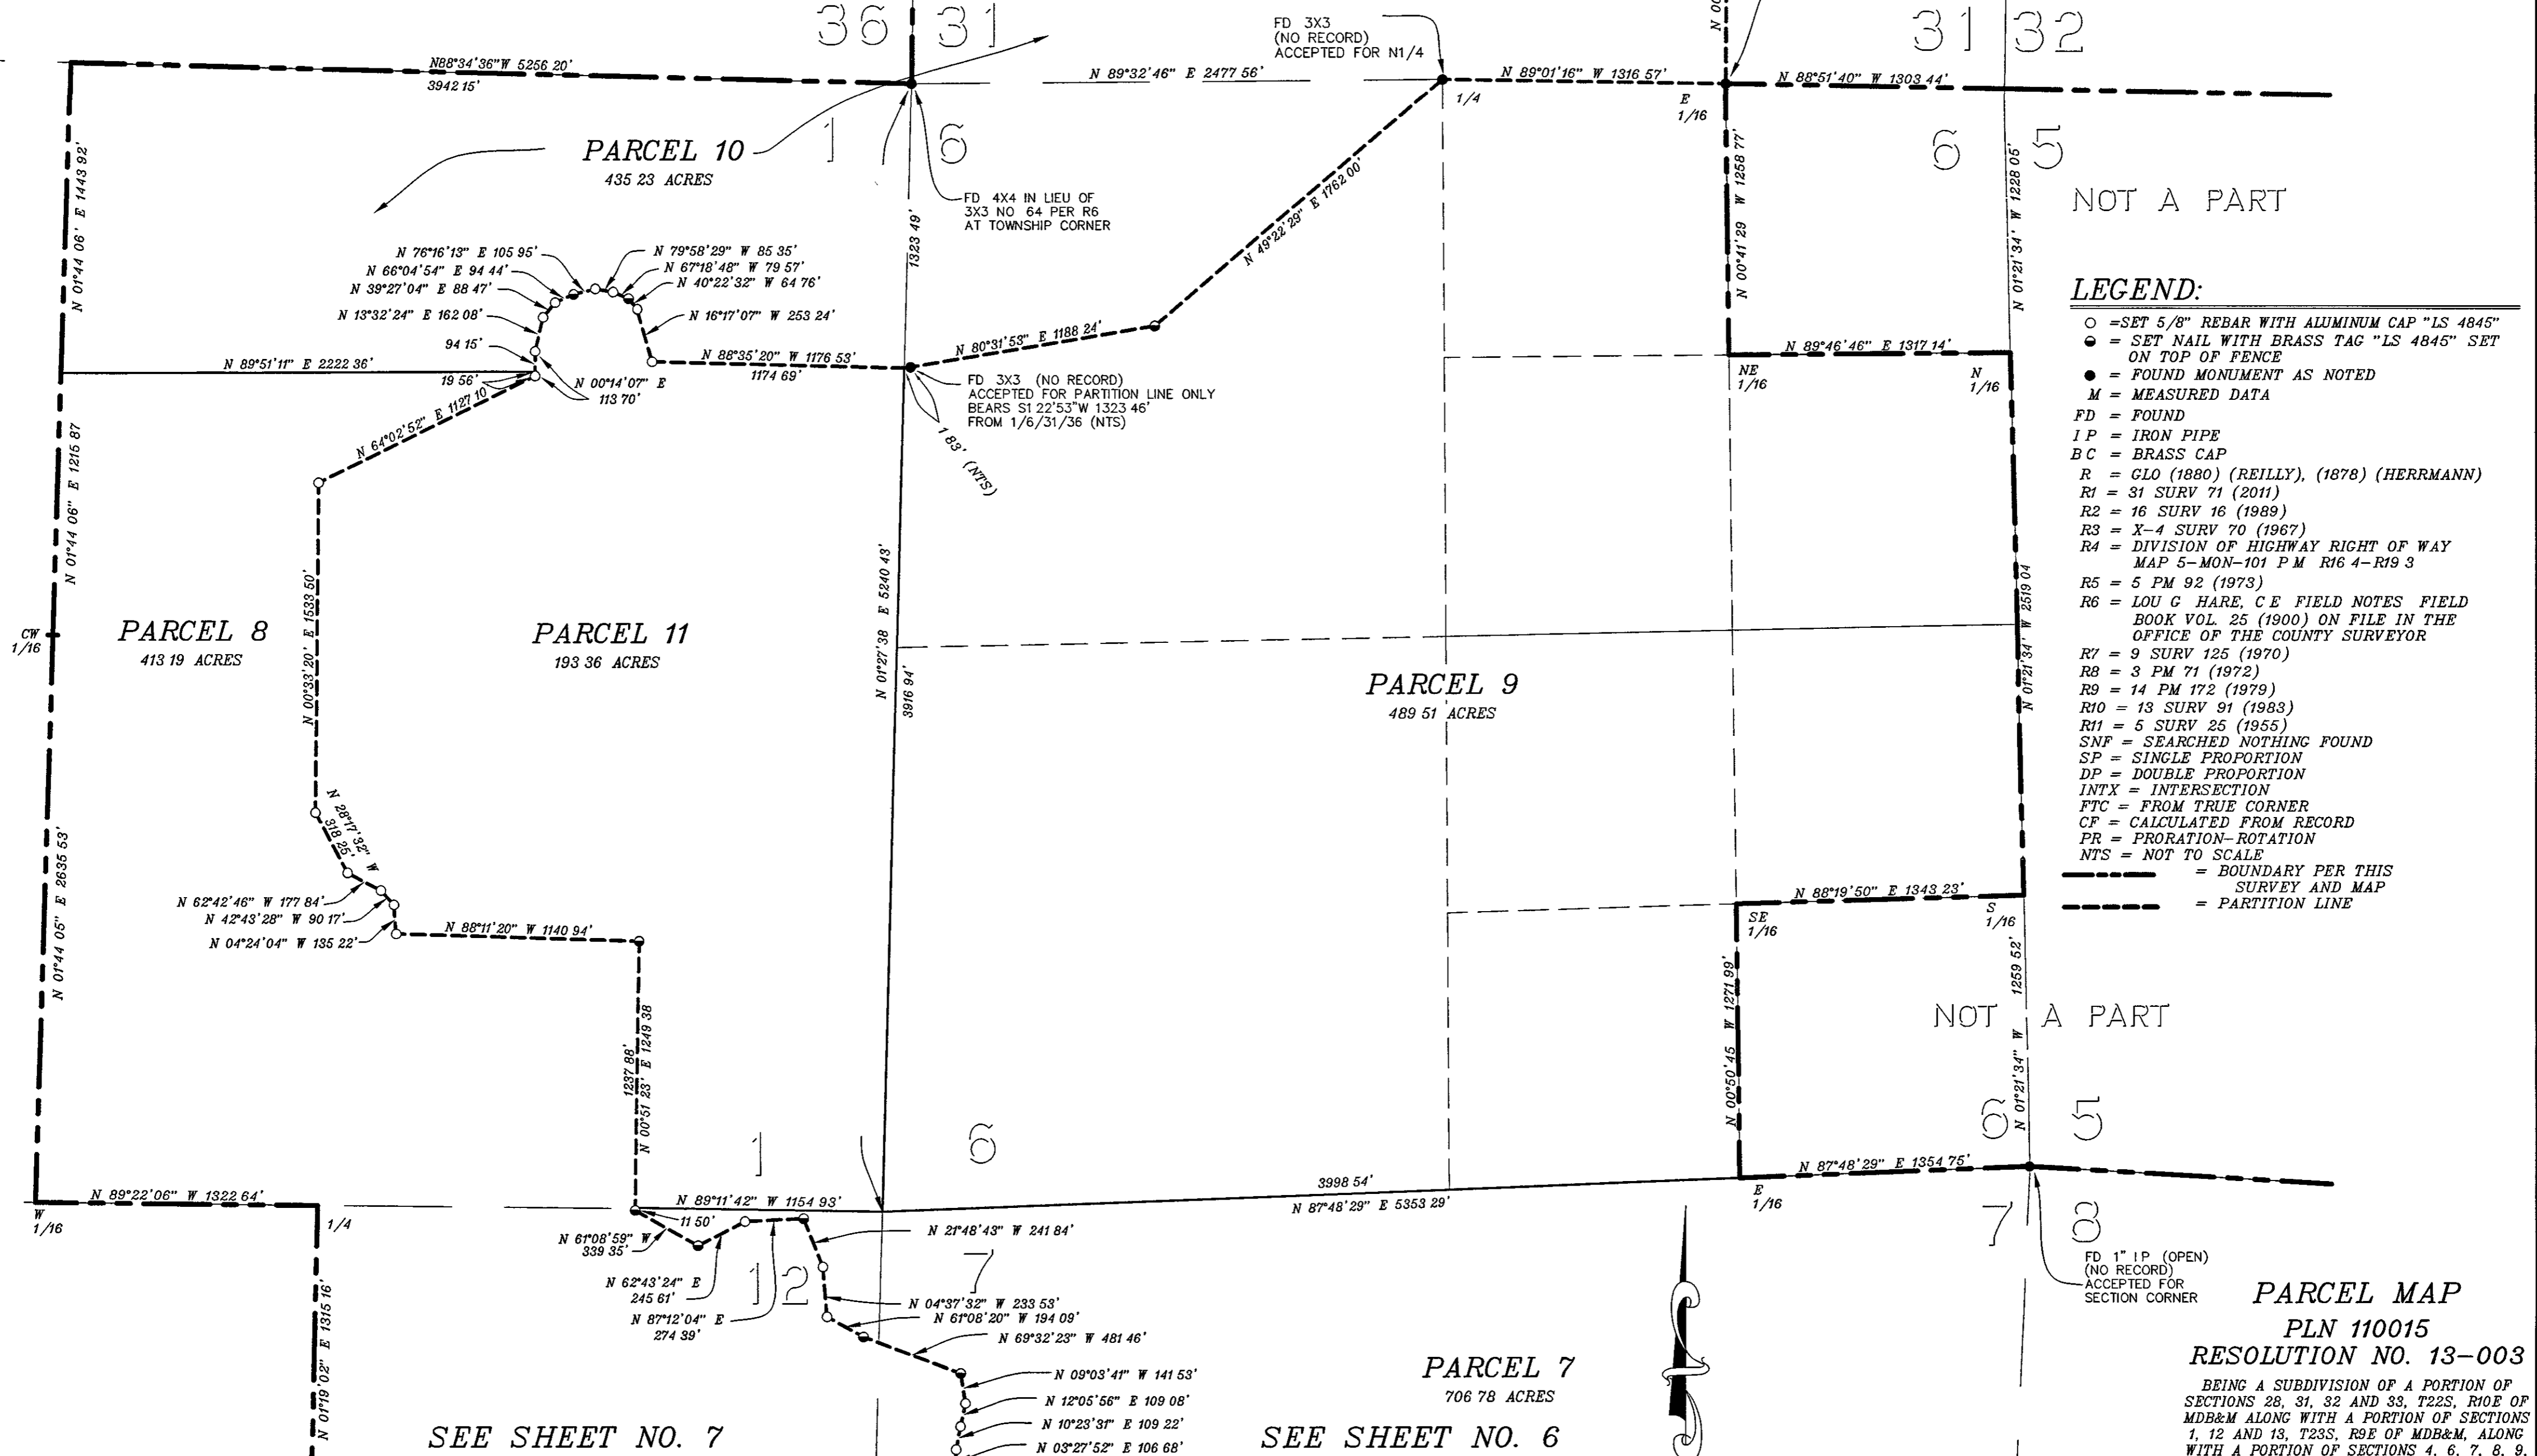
36 | 31

31 | 32

FD 3X3
(NO RECORD)
ACCEPTED FOR N1/4

N88°34'36"W 5256 20'
3942 15'

N 89°32'46" E 2477 56'

N 89°01'16" W 1316 57'

N 88°51'40" W 1303 44'

1/4

E
1/16

PARCEL 10
435 23 ACRES

1 6

FD 4X4 IN LIEU OF
3X3 NO 64 PER R6
AT TOWNSHIP CORNER

6 5

NOT A PART

N 01°44 06' E 1443 92'

1323 49'

N 49°22'29" E 1762 00'

N 00°41'29 W 1258 77'

N 01°21'34' W 1228 05'

N 76°16'13" E 105 95'
N 66°04'54" E 94 44'
N 39°27'04" E 88 47'
N 13°32'24" E 162 08'
94 15'
N 79°58'29" W 85 35'
N 67°18'48" W 79 57'
N 40°22'32" W 64 76'
N 16°17'07" W 253 24'

N 89°51'11" E 2222 36'
19 56'
N 00°14'07" E
113 70'

N 88°35'20" W 1176 53'
1174 69'

N 80°31'53" E 1188 24'

FD 3X3 (NO RECORD)
ACCEPTED FOR PARTITION LINE ONLY
BEARS S1 22'53"W 1323 46'
FROM 1/6/31/36 (NTS)

1 83' (NTS)

N 89°46'46" E 1317 14'

NE
1/16

N
1/16

LEGEND:
○ =SET 5/8" REBAR WITH ALUMINUM CAP "LS 4845"
◒ = SET NAIL WITH BRASS TAG "LS 4845" SET ON TOP OF FENCE
● = FOUND MONUMENT AS NOTED
M = MEASURED DATA
FD = FOUND
I P = IRON PIPE
B C = BRASS CAP
R = GLO (1880) (REILLY), (1878) (HERRMANN)
R1 = 31 SURV 71 (2011)
R2 = 16 SURV 16 (1989)
R3 = X-4 SURV 70 (1967)
R4 = DIVISION OF HIGHWAY RIGHT OF WAY MAP 5-MON-101 P M R16 4-R19 3
R5 = 5 PM 92 (1973)
R6 = LOU G HARE, C E FIELD NOTES FIELD BOOK VOL. 25 (1900) ON FILE IN THE OFFICE OF THE COUNTY SURVEYOR
R7 = 9 SURV 125 (1970)
R8 = 3 PM 71 (1972)
R9 = 14 PM 172 (1979)
R10 = 13 SURV 91 (1983)
R11 = 5 SURV 25 (1955)
SNF = SEARCHED NOTHING FOUND
SP = SINGLE PROPORTION
DP = DOUBLE PROPORTION
INTX = INTERSECTION
FTC = FROM TRUE CORNER
CF = CALCULATED FROM RECORD
PR = PRORATION-ROTATION
NTS = NOT TO SCALE
= BOUNDARY PER THIS SURVEY AND MAP
= PARTITION LINE

N 64°02'52" E 1127 10'

N 01°44 06" E 1215 87

CW
1/16

PARCEL 8
413 19 ACRES

N 00°33'20" E 1533 50'

PARCEL 11
193 36 ACRES

N 01°27'38 E 5240 43'
3916 94'

PARCEL 9
489 51 ACRES

N 01°21'34' W 2519 04

N 28°17'32" W
318 25'

N 01°44 05" E 2635 53'

N 62°42'46" W 177 84'
N 42°43'28" W 90 17'
N 04°24'04" W 135 22'

N 88°11'20" W 1140 94'

N 88°19'50" E 1343 23'

SE
1/16

S
1/16

N 00°50'45 W 1271 99'

1259 52'
N 01°21'34" W

NOT A PART

1237 88'
N 00°51'23" E 1249 38

1 6

6 5

N 89°22'06" W 1322 64'

W
1/16

1/4

N 89°11'42" W 1154 93'
11 50'

3998 54'
N 87°48'29" E 5353 29'

N 87°48'29" E 1354 75'

E
1/16

7 8

N 61°08'59" W
339 35'
N 62°43'24" E
245 61'
N 87°12'04" E
274 39'

1 2

7

N 21°48'43" W 241 84'
N 04°37'32" W 233 53'
N 61°08'20" W 194 09'
N 69°32'23" W 481 46'
N 09°03'41" W 141 53'
N 12°05'56" E 109 08'
N 10°23'31" E 109 22'
N 03°27'52" E 106 68'

N 01°19'02" E 1315 16'

FD 1" I P (OPEN)
(NO RECORD)
ACCEPTED FOR
SECTION CORNER

PARCEL 7
706 78 ACRES

SEE SHEET NO. 7

SEE SHEET NO. 6

PARCEL MAP
PLN 110015
RESOLUTION NO. 13-003
BEING A SUBDIVISION OF A PORTION OF SECTIONS 28, 31, 32 AND 33, T22S, R10E OF MDB&M ALONG WITH A PORTION OF SECTIONS 1, 12 AND 13, T23S, R9E OF MDB&M, ALONG WITH A PORTION OF SECTIONS 4, 6, 7, 8, 9,